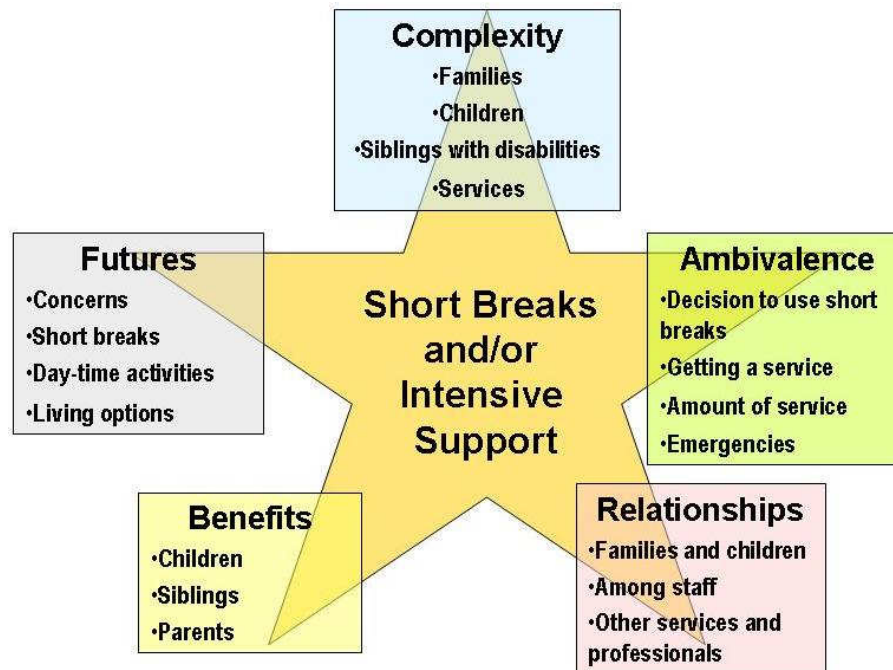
Complexity
•Families
•Children
•Siblings with disabilities
•Services

Futures
•Concerns
•Short breaks
•Day-time activities
•Living options

Short Breaks and/or Intensive Support

Ambivalence
•Decision to use short breaks
•Getting a service
•Amount of service
•Emergencies

Benefits
•Children
•Siblings
•Parents

Relationships
•Families and children
•Among staff
•Other services and professionals